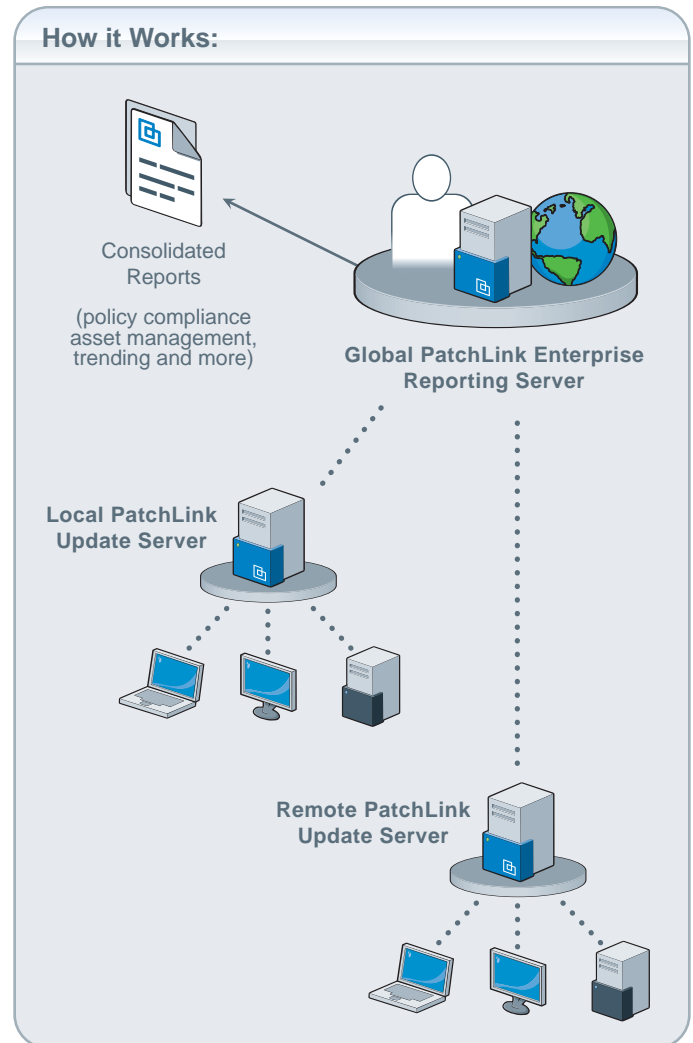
How it Works:

Consolidated Reports

(policy compliance asset management, trending and more)

Global PatchLink Enterprise Reporting Server

Local PatchLink Update Server

Remote PatchLink Update Server